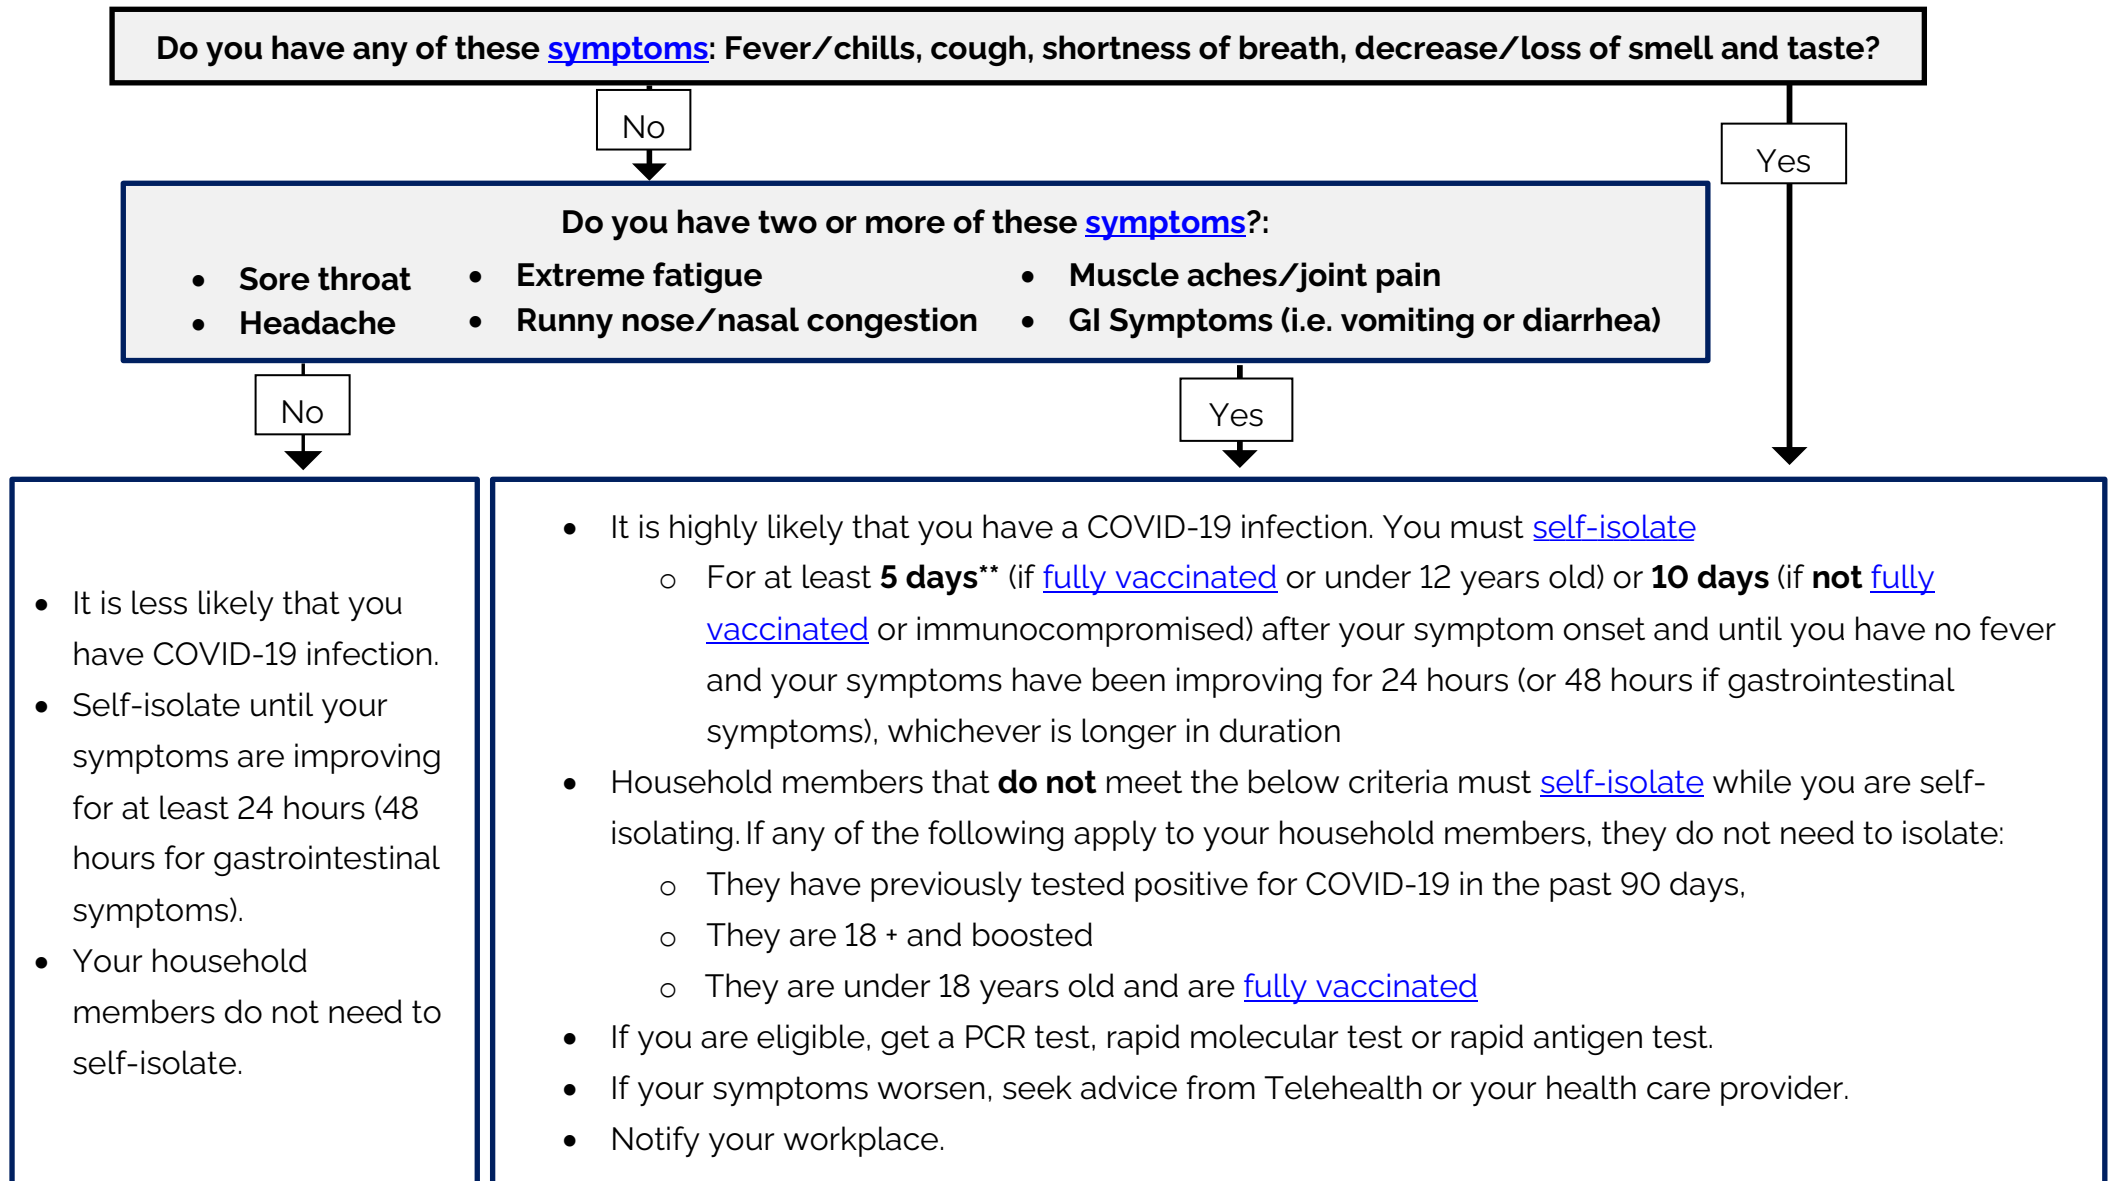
Do you have any of these symptoms: Fever/chills, cough, shortness of breath, decrease/loss of smell and taste?

No

Yes

Do you have two or more of these symptoms?:

- Sore throat
- Headache
- Extreme fatigue
- Runny nose/nasal congestion
- Muscle aches/joint pain
- GI Symptoms (i.e. vomiting or diarrhea)

No

Yes

- It is less likely that you have COVID-19 infection.
- Self-isolate until your symptoms are improving for at least 24 hours (48 hours for gastrointestinal symptoms).
- Your household members do not need to self-isolate.

- It is highly likely that you have a COVID-19 infection. You must self-isolate
  - For at least **5 days**\*\* (if fully vaccinated or under 12 years old) or **10 days** (if **not** fully vaccinated or immunocompromised) after your symptom onset and until you have no fever and your symptoms have been improving for 24 hours (or 48 hours if gastrointestinal symptoms), whichever is longer in duration
- Household members that **do not** meet the below criteria must self-isolate while you are self-isolating. If any of the following apply to your household members, they do not need to isolate:
  - They have previously tested positive for COVID-19 in the past 90 days,
  - They are 18 + and boosted
  - They are under 18 years old and are fully vaccinated
- If you are eligible, get a PCR test, rapid molecular test or rapid antigen test.
- If your symptoms worsen, seek advice from Telehealth or your health care provider.
- Notify your workplace.